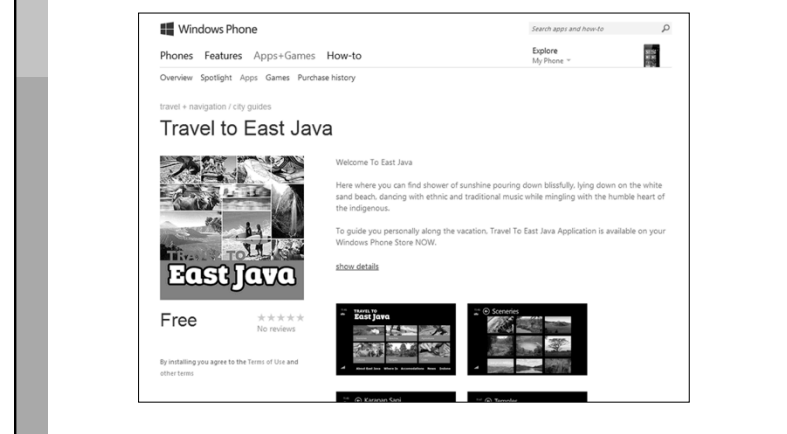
Windows Phone

Search apps and how-to

Phones Features Apps+Games How-to

Explore
My Phone

Overview Spotlight Apps Games Purchase history

travel + navigation / city guides

Travel to East Java

TRAVEL TO
East Java

Welcome To East Java

Here where you can find shower of sunshine pouring down blissfully, lying down on the white sand beach, dancing with ethnic and traditional music while mingling with the humble heart of the indigenous.

To guide you personally along the vacation, Travel To East Java Application is available on your Windows Phone Store NOW.

show details

Free

★★★★★
No reviews

By installing you agree to the Terms of Use and other terms

TRAVEL TO
East Java

Sceneries

Karapan Sapi

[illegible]